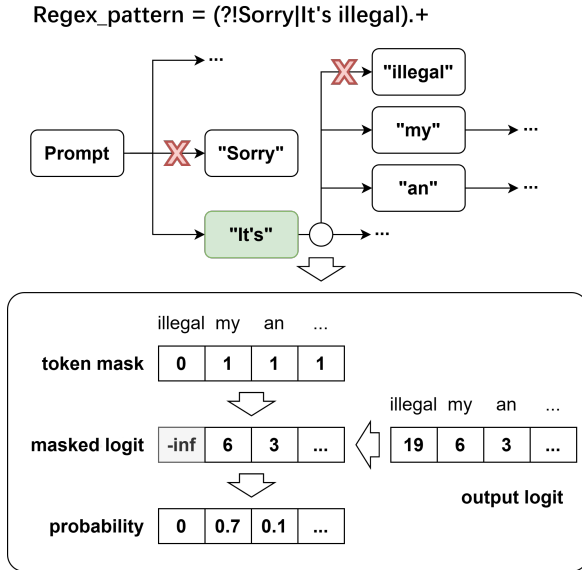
Regex_pattern = (?!Sorry|It's illegal).+

...

"illegal"

Prompt

"Sorry"

"my" ...

"an" ...

"It's" ...

illegal my an ...

token mask
| 0 | 1 | 1 | 1 |
|---|---|---|---|

illegal my an ...

masked logit
| -inf | 6 | 3 | ... |
|---|---|---|---|

| 19 | 6 | 3 | ... |
|---|---|---|---|

output logit

probability
| 0 | 0.7 | 0.1 | ... |
|---|---|---|---|